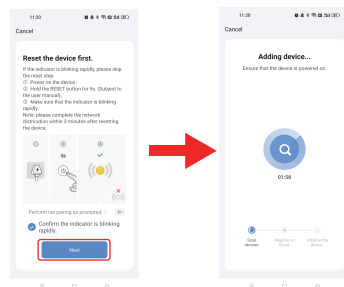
11:20

Cancel

Reset the device first.

If the indicator is blinking rapidly, please skip the reset step:
① Power on the device;
② Hold the RESET button for 5s. (Subject to the user manual);
③ Make sure that the indicator is blinking rapidly;
Note: please complete the network distribution within 3 minutes after resetting the device.

Perform net pairing as prompted

Confirm the indicator is blinking rapidly.

Next

11:20

Cancel

Adding device...

Ensure that the device is powered on.

01:58

Scan devices

Register on Cloud

Initialize the device